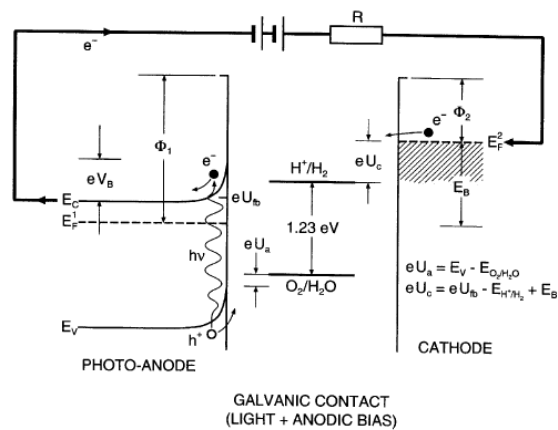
R

$e^-$

$\Phi_1$

$e^-$

$eV_B$

$E_C$

$E_F^1$

$eU_{fb}$

$H^+/H_2$

1.23 eV

$eU_a$

$O_2/H_2O$

$h\nu$

$E_V$

$h^+$

$e^-$ $\Phi_2$

$eU_c$

$E_F^2$

$E_B$

$eU_a = E_V - E_{O_2/H_2O}$

$eU_c = eU_{fb} - E_{H^+/H_2} + E_B$

PHOTO-ANODE

CATHODE

GALVANIC CONTACT
(LIGHT + ANODIC BIAS)